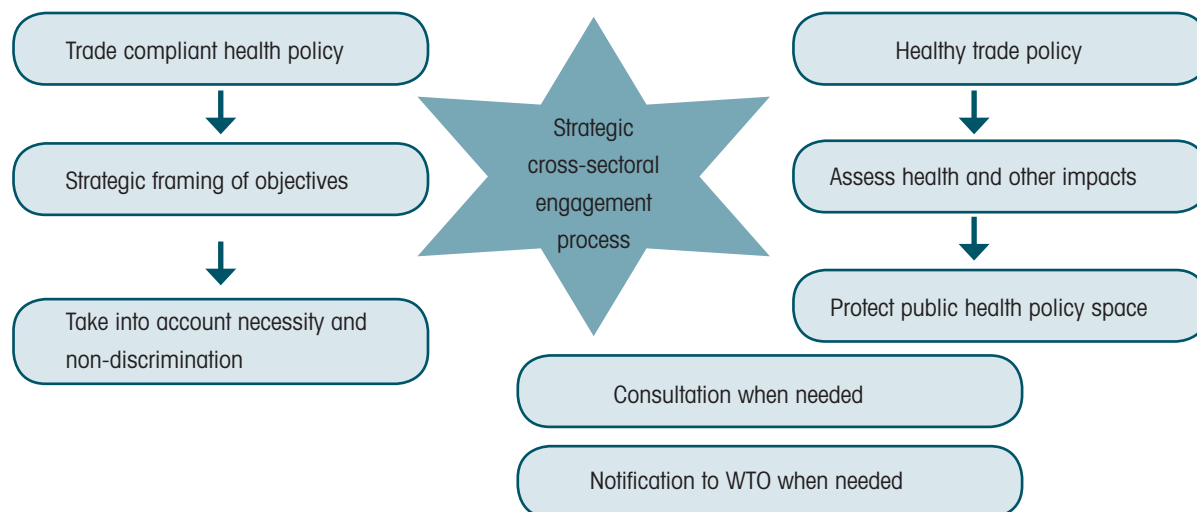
Trade compliant health policy

Strategic framing of objectives

Take into account necessity and non-discrimination

Strategic cross-sectoral engagement process

Healthy trade policy

Assess health and other impacts

Protect public health policy space

Consultation when needed

Notification to WTO when needed